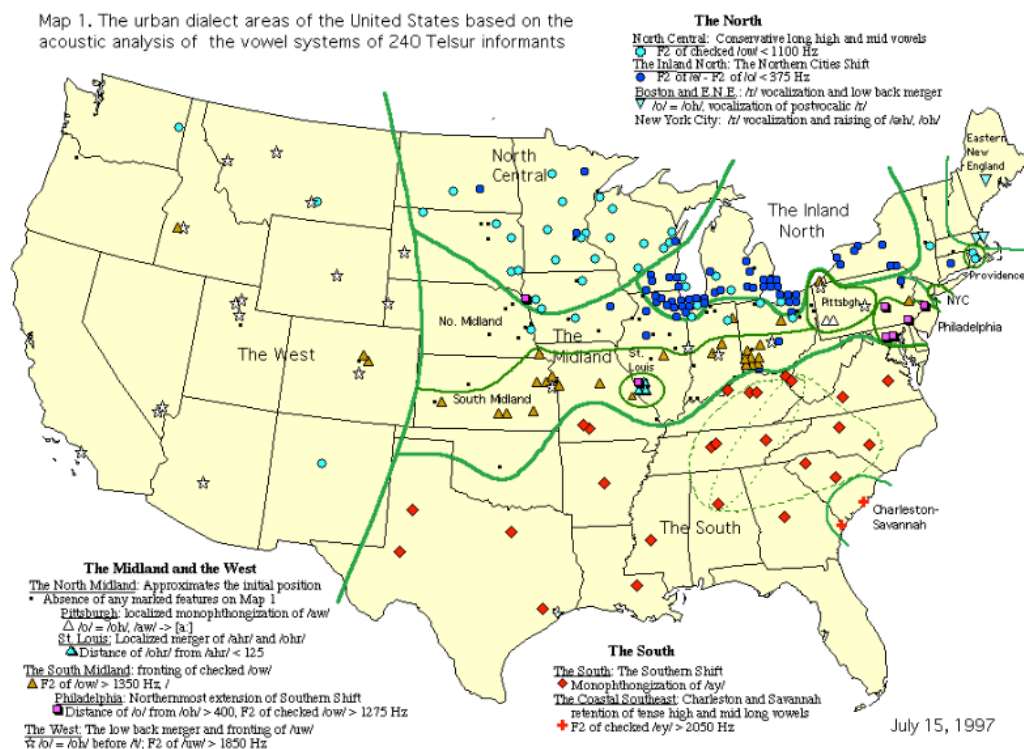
Map 1. The urban dialect areas of the United States based on the acoustic analysis of the vowel systems of 240 Telsur informants

The North
North Central: Conservative long high and mid vowels
F2 of checked /ow/ < 1100 Hz
The Inland North: The Northern Cities Shift
F2 of /e/ - F2 of /o/ < 375 Hz
Boston and E.N.E.: /r/ vocalization and low back merger
/o/ = /oh/, vocalization of postvocalic /r/
New York City: /r/ vocalization and raising of /æh/, /oh/

North Central

The Inland North

Eastern New England

Providence

NYC

Philadelphia

Pittsbgh

No. Midland

The Midland

St. Louis

South Midland

The West

The South

Charleston-Savannah

The Midland and the West
The North Midland: Approximates the initial position
• Absence of any marked features on Map 1
Pittsburgh: localized monophthongization of /aw/
/o/ = /oh/, /aw/ -> [a:]
St. Louis: Localized merger of /ahr/ and /ohr/
Distance of /ohr/ from /ahr/ < 125
The South Midland: fronting of checked /ow/
F2 of /ow/ > 1350 Hz, /
Philadelphia: Northernmost extension of Southern Shift
Distance of /o/ from /oh/ > 400, F2 of checked /ow/ > 1275 Hz
The West: The low back merger and fronting of /uw/
/o/ = /oh/ before /t/; F2 of /uw/ > 1850 Hz

The South
The South: The Southern Shift
Monophthongization of /ay/
The Coastal Southeast: Charleston and Savannah retention of tense high and mid long vowels
F2 of checked /ey/ > 2050 Hz

July 15, 1997